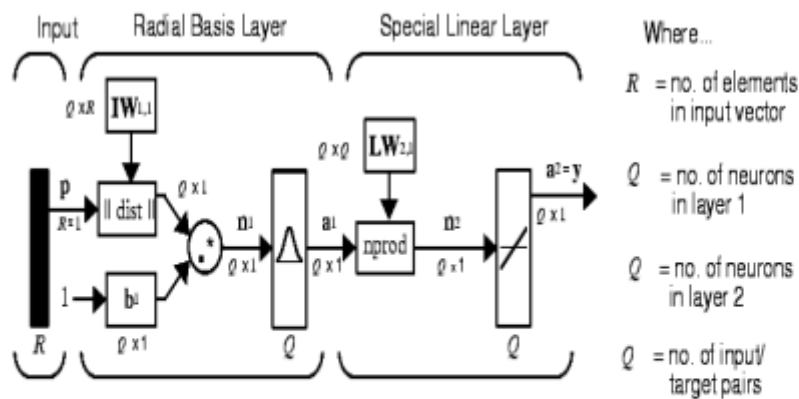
Input

Radial Basis Layer

Special Linear Layer

Where...

$Q \times R$

$\mathbf{IW}_{1,1}$

$\mathbf{p}$

$R \times 1$

|| dist ||

$Q \times 1$

.*

$\mathbf{n}^1$

$Q \times 1$

1

$\mathbf{b}^1$

$Q \times 1$

$R$

$\mathbf{a}^1$

$Q \times 1$

$Q$

$Q \times Q$

$\mathbf{LW}_{2,1}$

nprod

$\mathbf{n}^2$

$Q \times 1$

$\mathbf{a}^2 = \mathbf{y}$

$Q \times 1$

$Q$

$R$ = no. of elements in input vector

$Q$ = no. of neurons in layer 1

$Q$ = no. of neurons in layer 2

$Q$ = no. of input/ target pairs